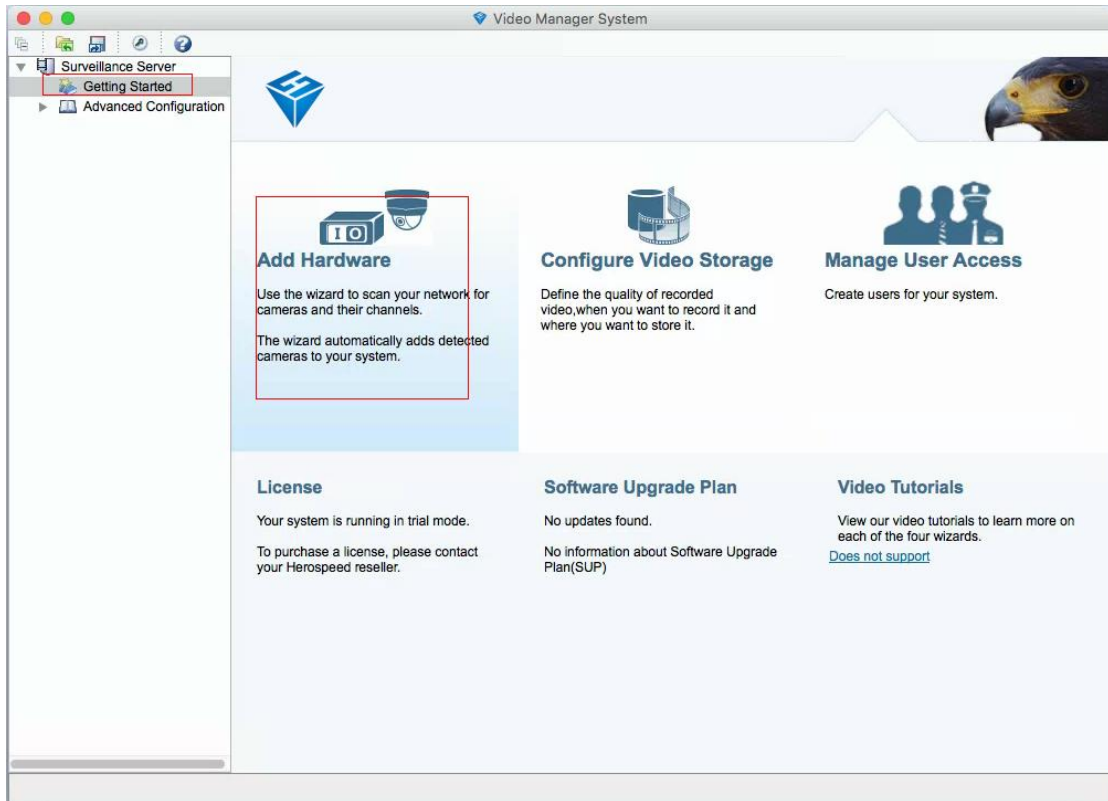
Video Manager System

Surveillance Server
Getting Started
Advanced Configuration

Add Hardware

Use the wizard to scan your network for cameras and their channels.

The wizard automatically adds detected cameras to your system.

Configure Video Storage

Define the quality of recorded video,when you want to record it and where you want to store it.

Manage User Access

Create users for your system.

License

Your system is running in trial mode.

To purchase a license, please contact your Herospeed reseller.

Software Upgrade Plan

No updates found.

No information about Software Upgrade Plan(SUP)

Video Tutorials

View our video tutorials to learn more on each of the four wizards.

Does not support